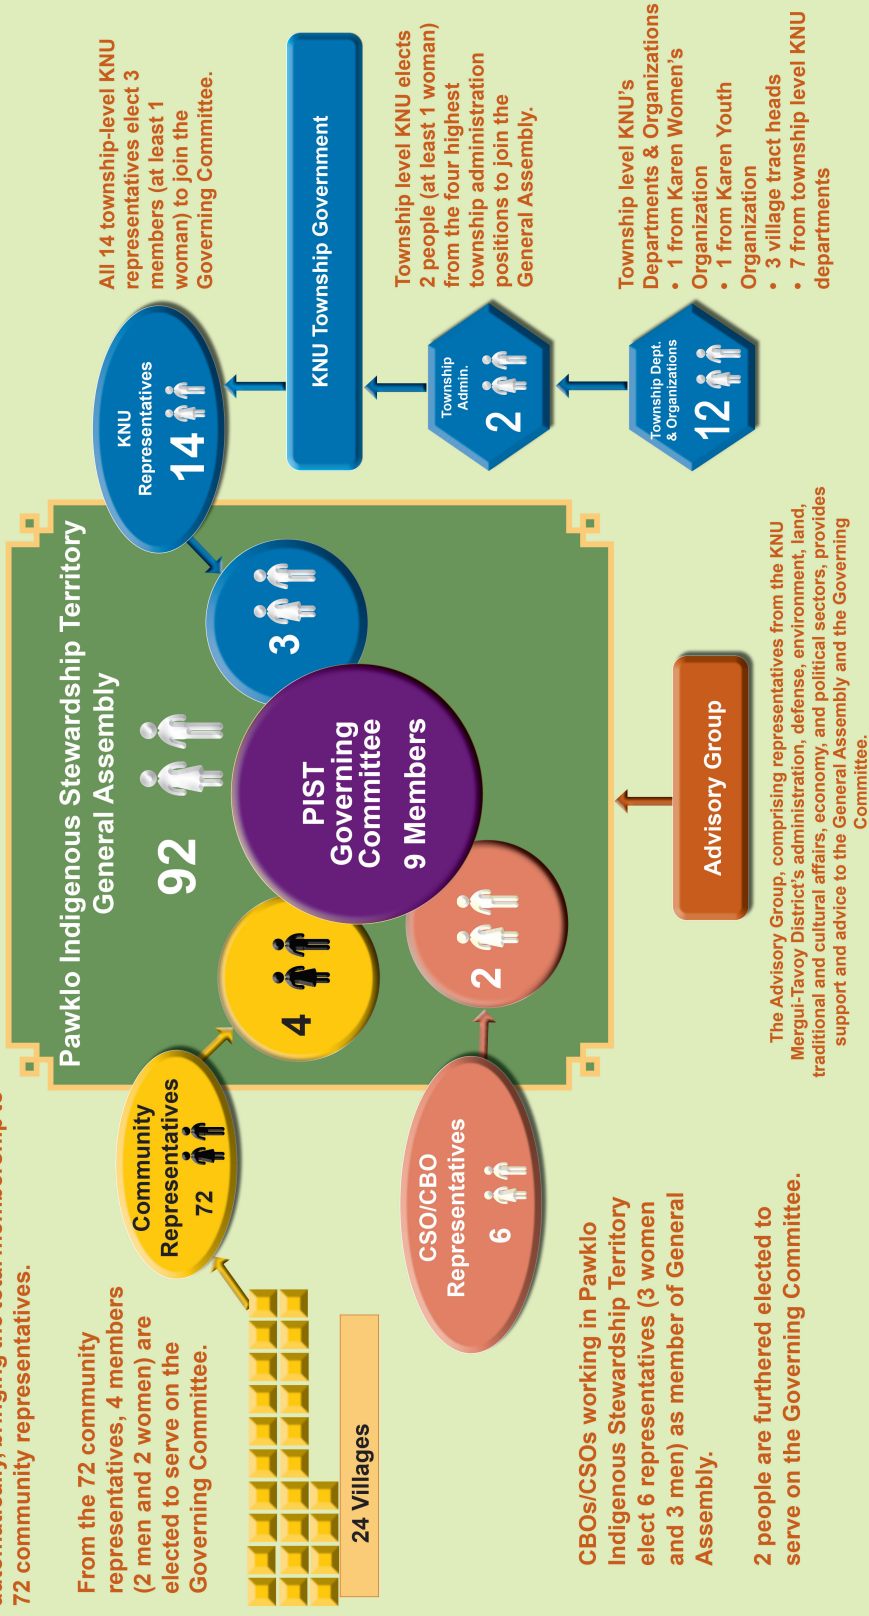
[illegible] 72 community representatives.

From the 72 community representatives, 4 members (2 men and 2 women) are elected to serve on the Governing Committee.

24 Villages

Community Representatives 72

CSO/CBO Representatives 6

CBOs/CSOs working in Pawklo Indigenous Stewardship Territory elect 6 representatives (3 women and 3 men) as member of General Assembly.

2 people are furthered elected to serve on the Governing Committee.

Pawklo Indigenous Stewardship Territory General Assembly

92

4

2

3

PIST Governing Committee

9 Members

KNU Representatives 14

All 14 township-level KNU representatives elect 3 members (at least 1 woman) to join the Governing Committee.

KNU Township Government

Township Admin. 2

Township level KNU elects 2 people (at least 1 woman) from the four highest township administration positions to join the General Assembly.

Township Dept. & Organizations 12

Township level KNU's Departments & Organizations
• 1 from Karen Women's Organization
• 1 from Karen Youth Organization
• 3 village tract heads
• 7 from township level KNU departments

Advisory Group

The Advisory Group, comprising representatives from the KNU Mergui-Tavoy District's administration, defense, environment, land, traditional and cultural affairs, economy, and political sectors, provides support and advice to the General Assembly and the Governing Committee.